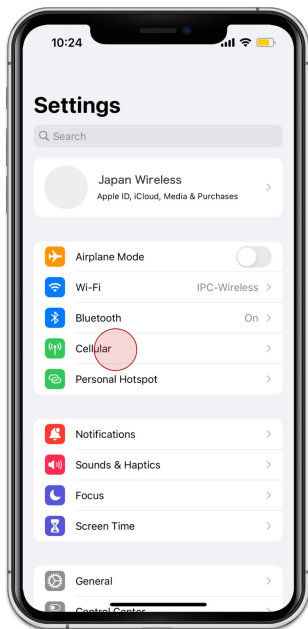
10:24

Settings

Search

Japan Wireless
Apple ID, iCloud, Media & Purchases

Airplane Mode
Wi-Fi IPC-Wireless
Bluetooth On
Cellular
Personal Hotspot

Notifications
Sounds & Haptics
Focus
Screen Time

General
Control Center